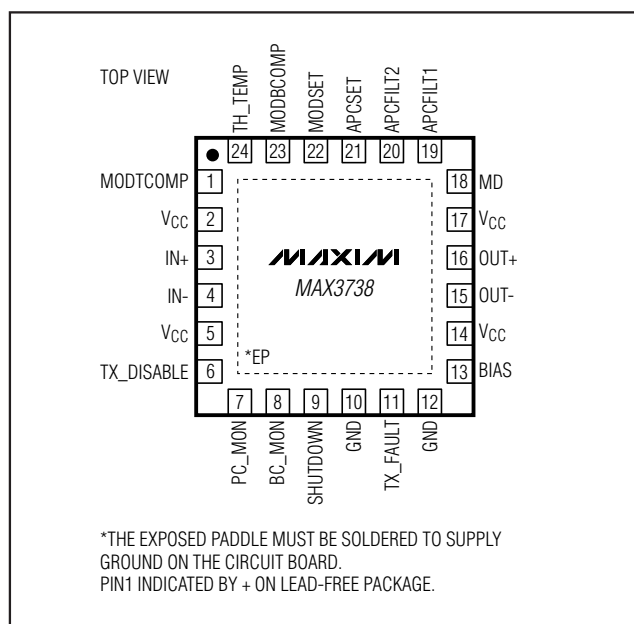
TOP VIEW

TH_TEMP 24
MODBCOMP 23
MODSET 22
APCSET 21
APCFILT2 20
APCFILT1 19

MODTCOMP 1
$V_{CC}$ 2
IN+ 3
IN- 4
$V_{CC}$ 5
TX_DISABLE 6

18 MD
17 $V_{CC}$
16 OUT+
15 OUT-
14 $V_{CC}$
13 BIAS

MAXIM
MAX3738

*EP

7 PC_MON
8 BC_MON
9 SHUTDOWN
10 GND
11 TX_FAULT
12 GND

*THE EXPOSED PADDLE MUST BE SOLDERED TO SUPPLY GROUND ON THE CIRCUIT BOARD.
PIN1 INDICATED BY + ON LEAD-FREE PACKAGE.